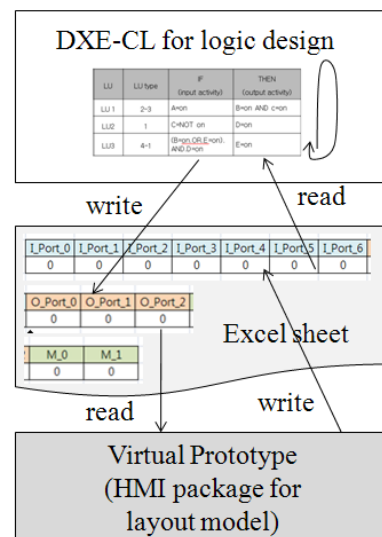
DXE-CL for logic design

| LU | LU type | IF (input activity) | THEN (output activity) |
|---|---|---|---|
| LU1 | 2-3 | A=on | B=on AND C=on |
| LU2 | 1 | C=NOT on | D=on |
| LU3 | 4-1 | (B=on OR E=on) AND D=on | E=on |

write

read

| I_Port_0 | I_Port_1 | I_Port_2 | I_Port_3 | I_Port_4 | I_Port_5 | I_Port_6 |
|---|---|---|---|---|---|---|
| 0 | 0 | 0 | 0 | 0 | 0 | 0 |

| O_Port_0 | O_Port_1 | O_Port_2 |
|---|---|---|
| 0 | 0 | 0 |

Excel sheet

| M_0 | M_1 |
|---|---|
| 0 | 0 |

read

write

Virtual Prototype (HMI package for layout model)